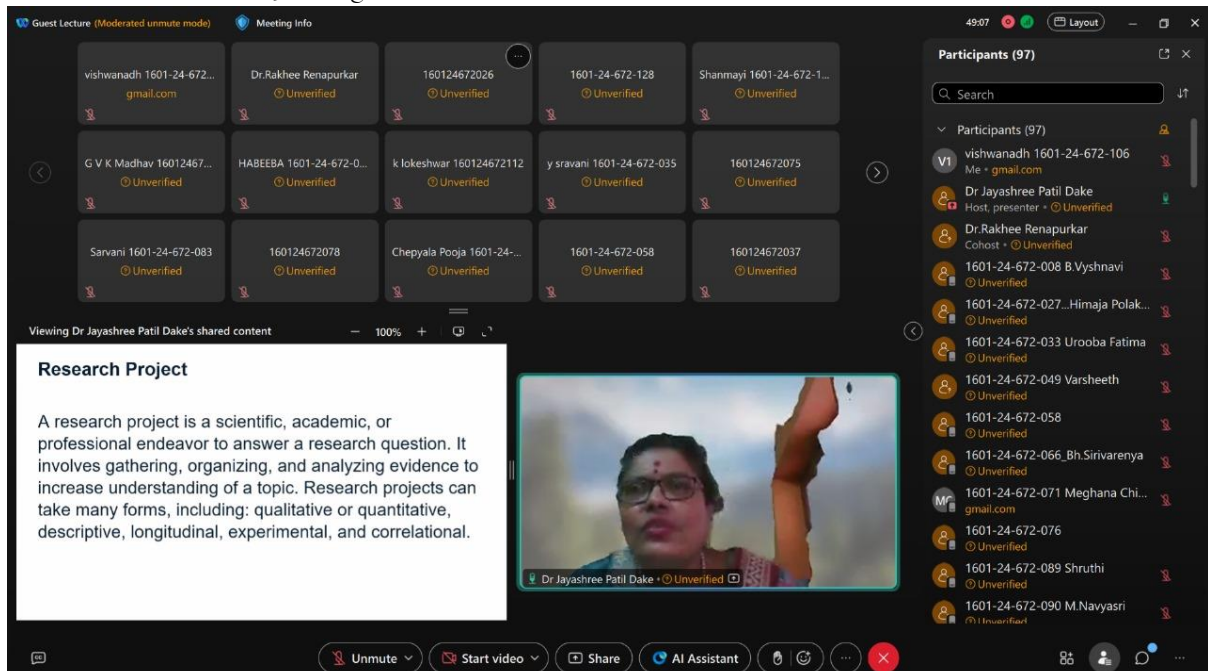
Guest Lecture (Moderated unmute mode) Meeting Info

49:07 Layout

vishwanadh 1601-24-672... gmail.com
Dr.Rakhee Renapurkar Unverified
160124672026 Unverified
1601-24-672-128 Unverified
Shanmayi 1601-24-672-1... Unverified
G V K Madhav 16012467... Unverified
HABEEBA 1601-24-672-0... Unverified
k lokeshwar 160124672112 Unverified
y sravani 1601-24-672-035 Unverified
160124672075 Unverified
Sarvani 1601-24-672-083 Unverified
160124672078 Unverified
Chepyala Pooja 1601-24-... Unverified
1601-24-672-058 Unverified
160124672037 Unverified

Viewing Dr Jayashree Patil Dake's shared content 100% +

Research Project

A research project is a scientific, academic, or professional endeavor to answer a research question. It involves gathering, organizing, and analyzing evidence to increase understanding of a topic. Research projects can take many forms, including: qualitative or quantitative, descriptive, longitudinal, experimental, and correlational.

Dr Jayashree Patil Dake • Unverified

Participants (97)
Search
Participants (97)
V1 vishwanadh 1601-24-672-106 Me • gmail.com
Dr Jayashree Patil Dake Host, presenter • Unverified
Dr.Rakhee Renapurkar Cohost • Unverified
1601-24-672-008 B.Vyshnavi Unverified
1601-24-672-027...Himaja Polak... Unverified
1601-24-672-033 Urooba Fatima Unverified
1601-24-672-049 Varsheeth Unverified
1601-24-672-058 Unverified
1601-24-672-066_Bh.Sirivarenya Unverified
MC 1601-24-672-071 Meghana Chi... gmail.com
1601-24-672-076 Unverified
1601-24-672-089 Shruthi Unverified
1601-24-672-090 M.Navyasri Unverified

Unmute Start video Share AI Assistant